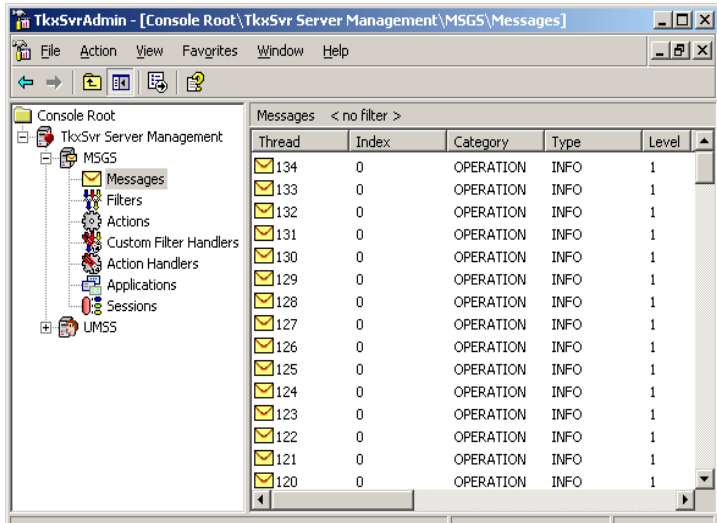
TkxSvrAdmin - [Console Root\TkxSvr Server Management\MSGS\Messages]

File Action View Favorites Window Help

Console Root
TkxSvr Server Management
MSGS
Messages
Filters
Actions
Custom Filter Handlers
Action Handlers
Applications
Sessions
UMSS

Messages < no filter >

| Thread | Index | Category | Type | Level |
|---|---|---|---|---|
| 134 | 0 | OPERATION | INFO | 1 |
| 133 | 0 | OPERATION | INFO | 1 |
| 132 | 0 | OPERATION | INFO | 1 |
| 131 | 0 | OPERATION | INFO | 1 |
| 130 | 0 | OPERATION | INFO | 1 |
| 129 | 0 | OPERATION | INFO | 1 |
| 128 | 0 | OPERATION | INFO | 1 |
| 127 | 0 | OPERATION | INFO | 1 |
| 126 | 0 | OPERATION | INFO | 1 |
| 125 | 0 | OPERATION | INFO | 1 |
| 124 | 0 | OPERATION | INFO | 1 |
| 123 | 0 | OPERATION | INFO | 1 |
| 122 | 0 | OPERATION | INFO | 1 |
| 121 | 0 | OPERATION | INFO | 1 |
| 120 | 0 | OPERATION | INFO | 1 |